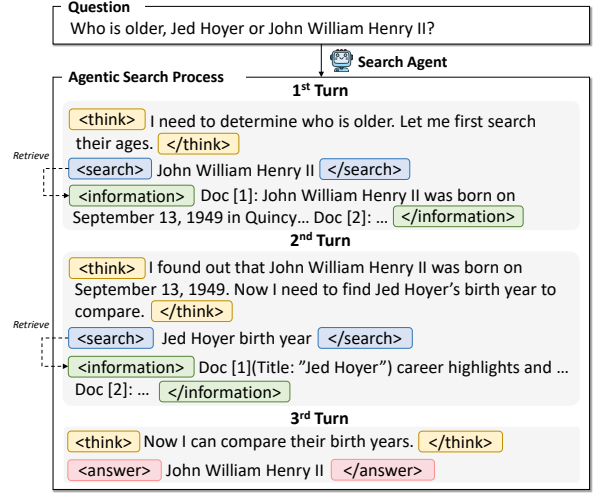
Question

Who is older, Jed Hoyer or John William Henry II?

Search Agent

Agentic Search Process

1$^{st}$ Turn

<think> I need to determine who is older. Let me first search their ages. </think>

Retrieve

<search> John William Henry II </search>

<information> Doc [1]: John William Henry II was born on September 13, 1949 in Quincy… Doc [2]: … </information>

2$^{nd}$ Turn

<think> I found out that John William Henry II was born on September 13, 1949. Now I need to find Jed Hoyer's birth year to compare. </think>

Retrieve

<search> Jed Hoyer birth year </search>

<information> Doc [1](Title: "Jed Hoyer") career highlights and … Doc [2]: … </information>

3$^{rd}$ Turn

<think> Now I can compare their birth years. </think>

<answer> John William Henry II </answer>